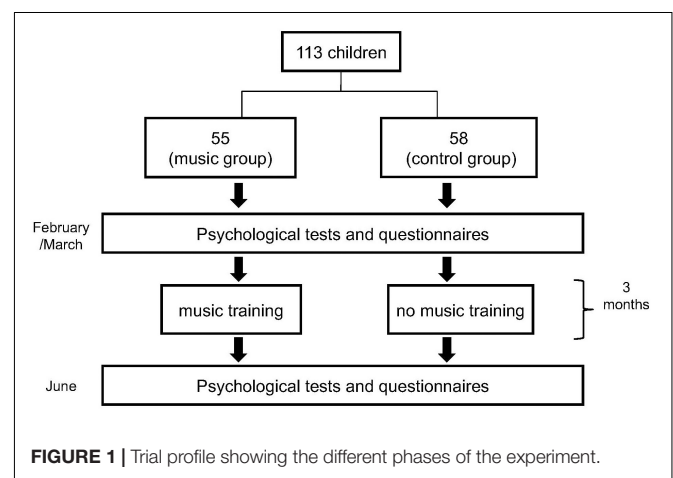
113 children

55
(music group)

58
(control group)

February
/March

Psychological tests and questionnaires

music training

no music training

3
months

June

Psychological tests and questionnaires

**FIGURE 1 |** Trial profile showing the different phases of the experiment.